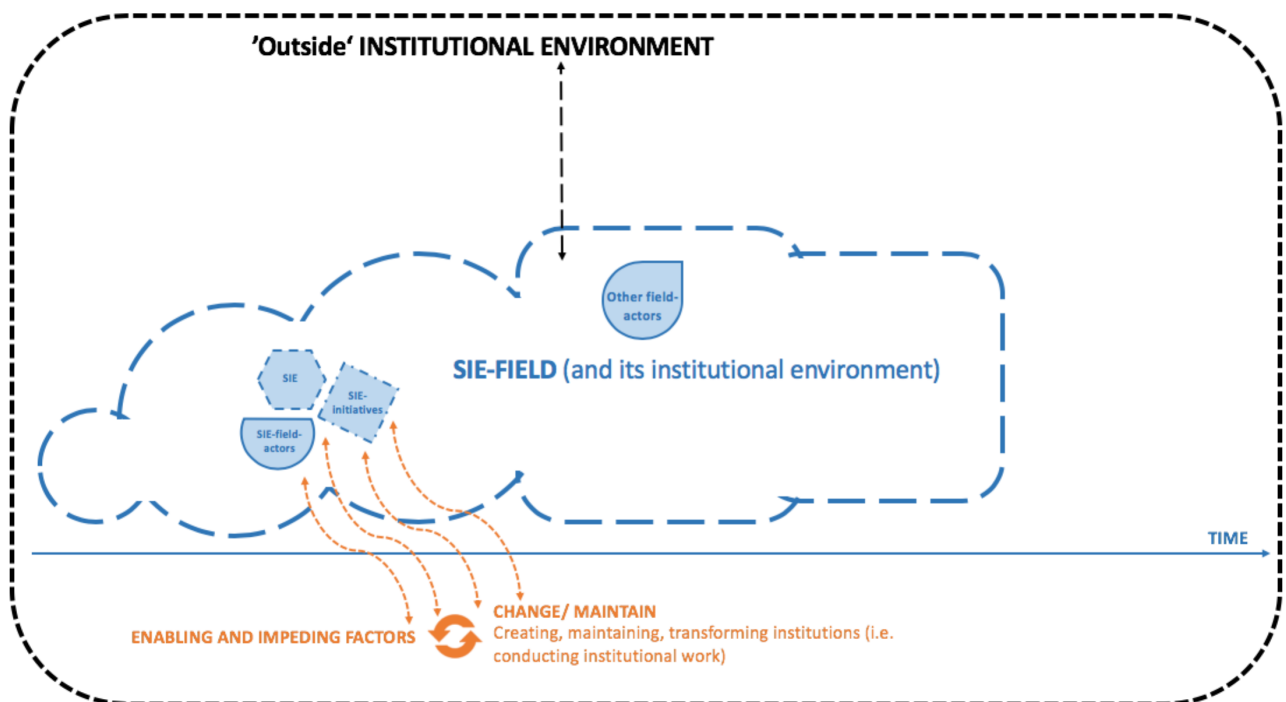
'Outside' INSTITUTIONAL ENVIRONMENT

Other field-actors

SIE

SIE-initiatives

SIE-field-actors

SIE-FIELD (and its institutional environment)

TIME

ENABLING AND IMPEDING FACTORS

CHANGE/ MAINTAIN
Creating, maintaining, transforming institutions (i.e. conducting institutional work)